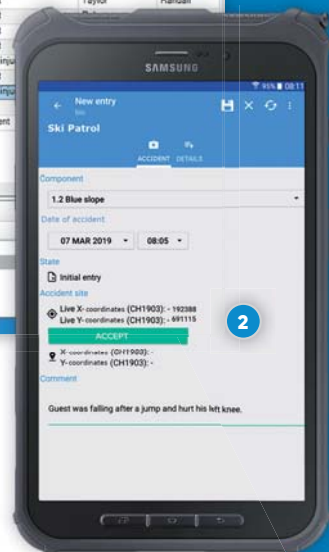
Taylor
Handan
SAMSUNG
95% 08:11
New entry
Ski Patrol
ACCIDENT DETAILS
Component
1.2 Blue slope
Date of accident
07 MAR 2019
08:05
State
Initial entry
Accident site
Live X-coordinates (CH1903): - 192388
Live Y-coordinates (CH1903): - 691115
ACCEPT
2
X-coordinates (CH1903): -
Y-coordinates (CH1903): -
Comment
Guest was falling after a jump and hurt his left knee.